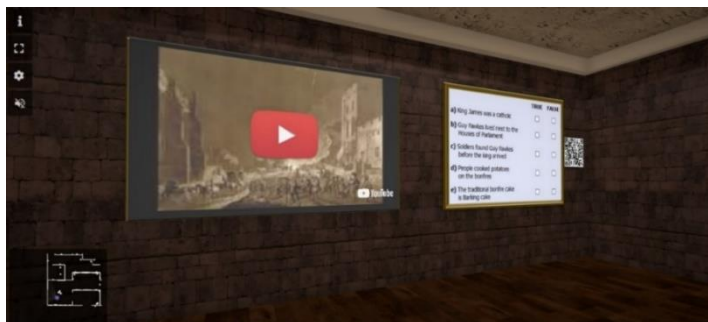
i

YouTube

TRUE FALSE

a) King James was a catholic

b) Guy Fawkes lived next to the Houses of Parliament

c) Soldiers found Guy Fawkes before the king arrived

d) People cooked potatoes on the bonfire

e) The traditional bonfire cake is Parking cake